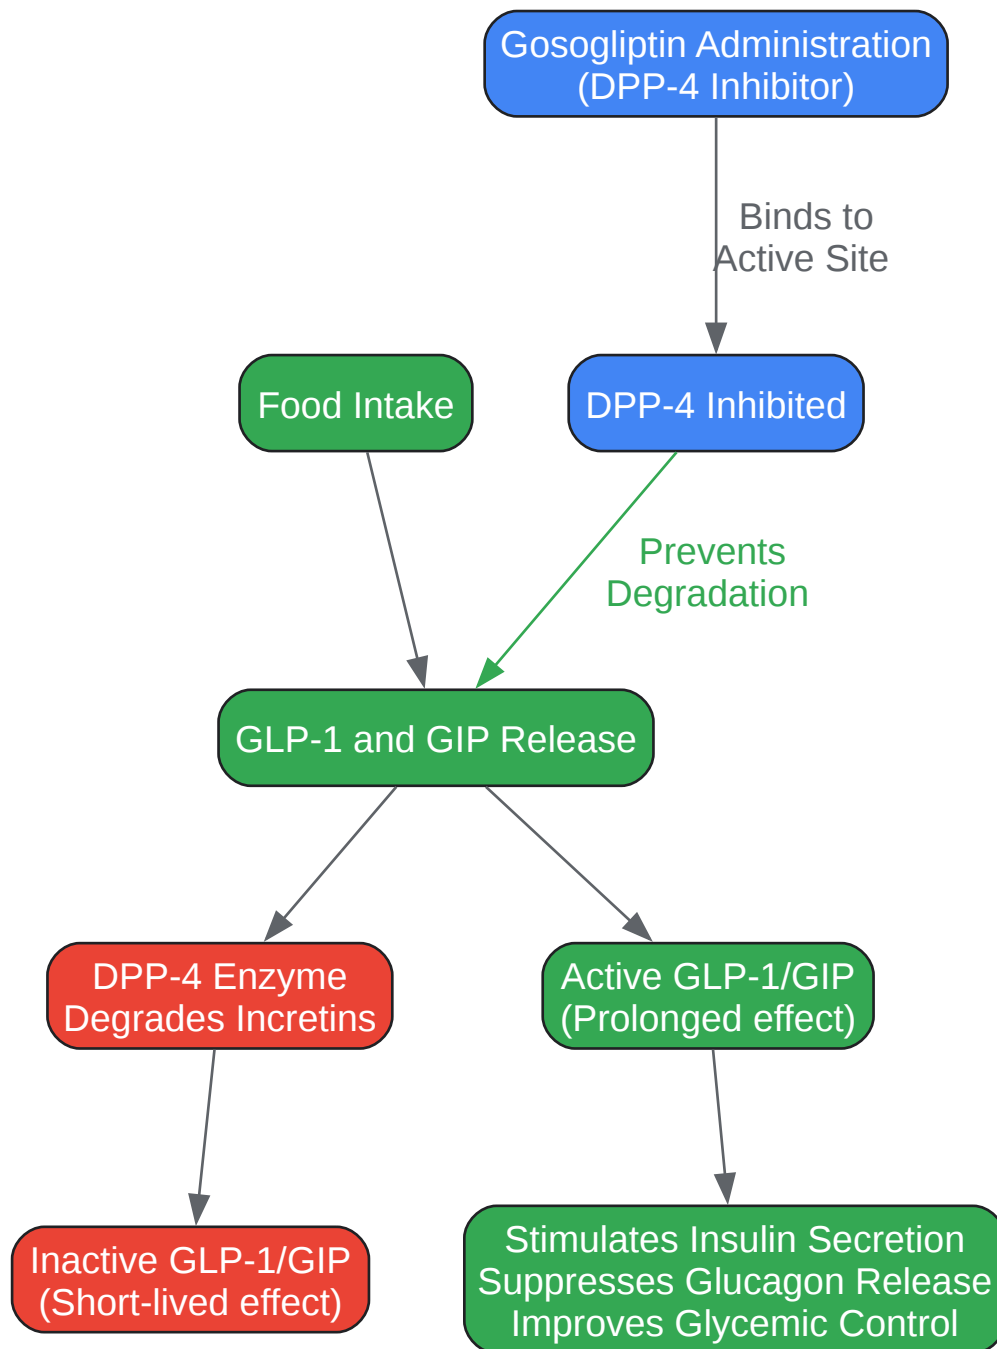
Gosogliptin Administration
(DPP-4 Inhibitor)

Binds to
Active Site

Food Intake

DPP-4 Inhibited

Prevents
Degradation

GLP-1 and GIP Release

DPP-4 Enzyme
Degrades Incretins

Active GLP-1/GIP
(Prolonged effect)

Inactive GLP-1/GIP
(Short-lived effect)

Stimulates Insulin Secretion
Suppresses Glucagon Release
Improves Glycemic Control